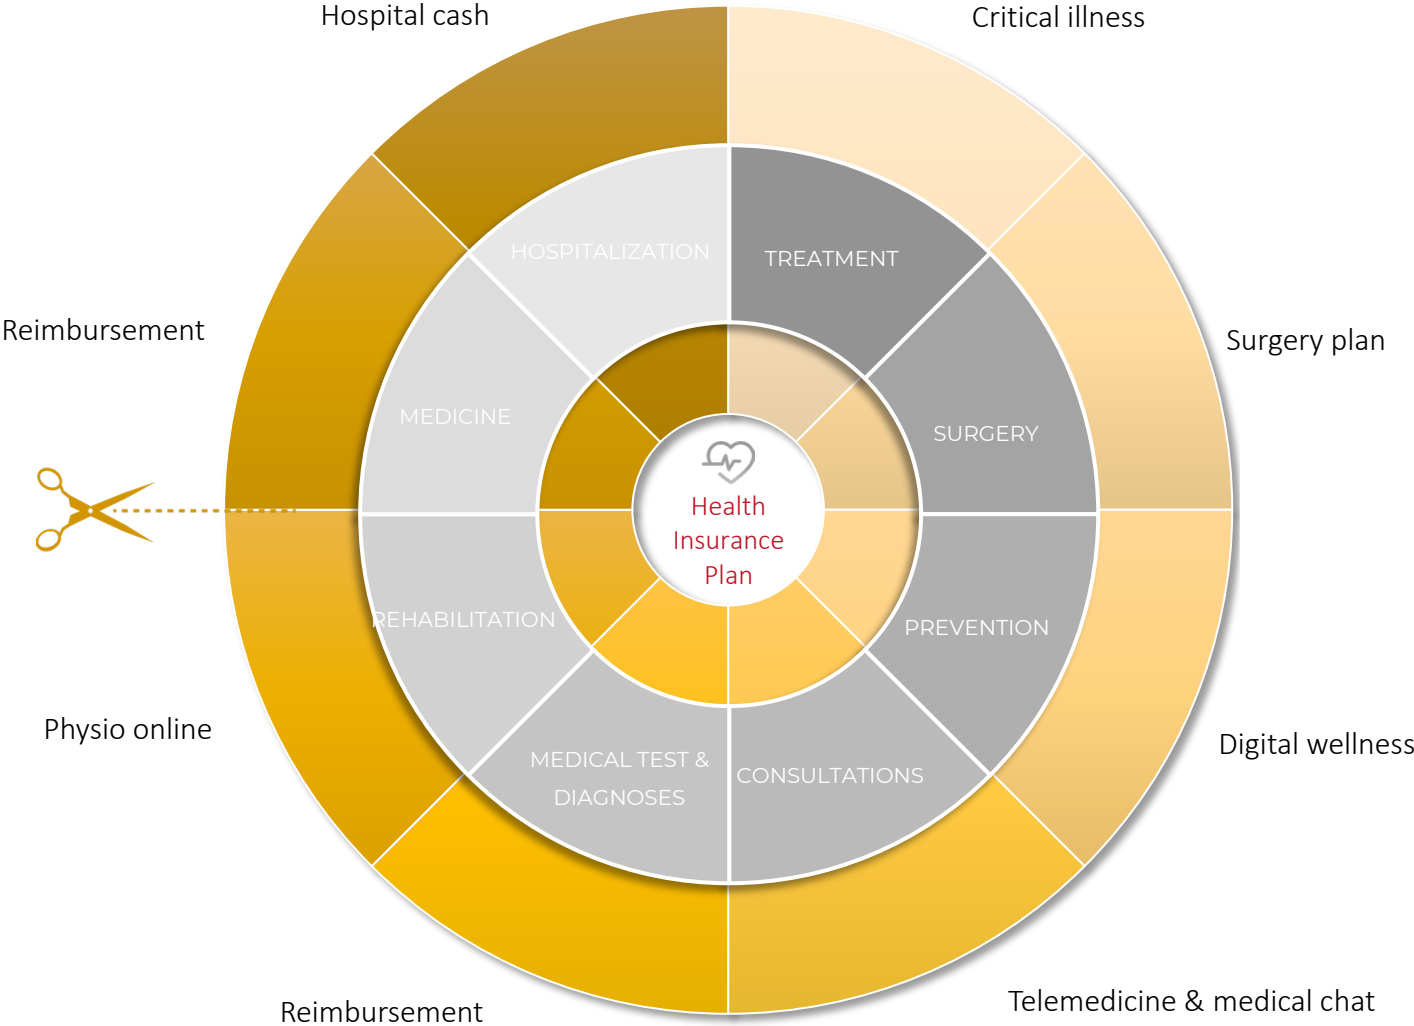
Hospital cash

Critical illness

Reimbursement

Surgery plan

HOSPITALIZATION

TREATMENT

MEDICINE

SURGERY

Health Insurance Plan

REHABILITATION

PREVENTION

MEDICAL TEST & DIAGNOSES

CONSULTATIONS

Physio online

Digital wellness

Reimbursement

Telemedicine & medical chat